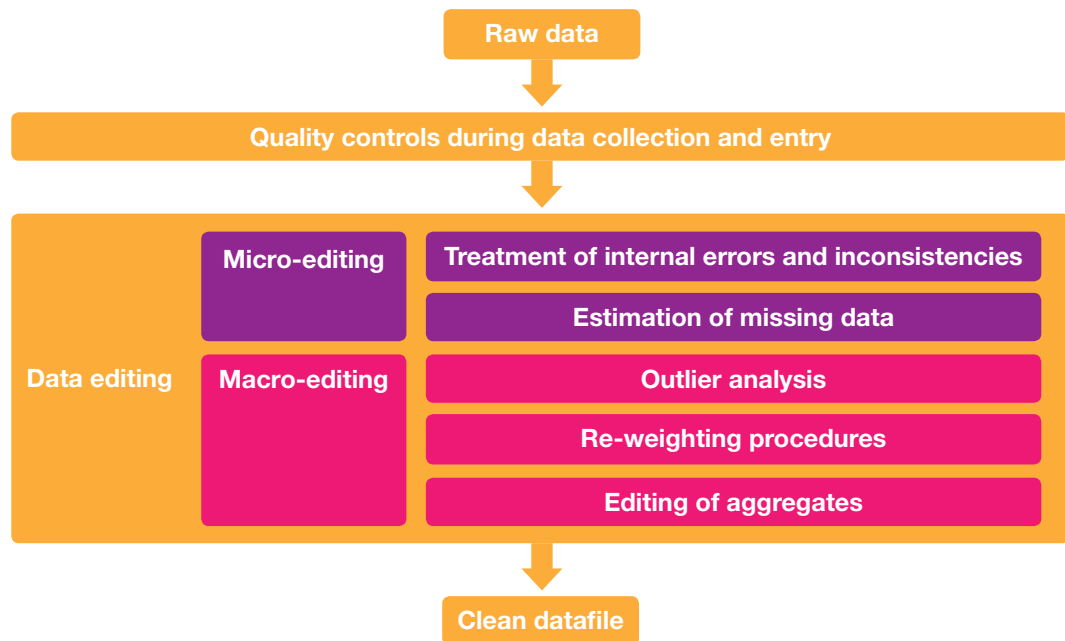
Raw data

Quality controls during data collection and entry

Data editing

Micro-editing

Treatment of internal errors and inconsistencies

Estimation of missing data

Macro-editing

Outlier analysis

Re-weighting procedures

Editing of aggregates

Clean datafile